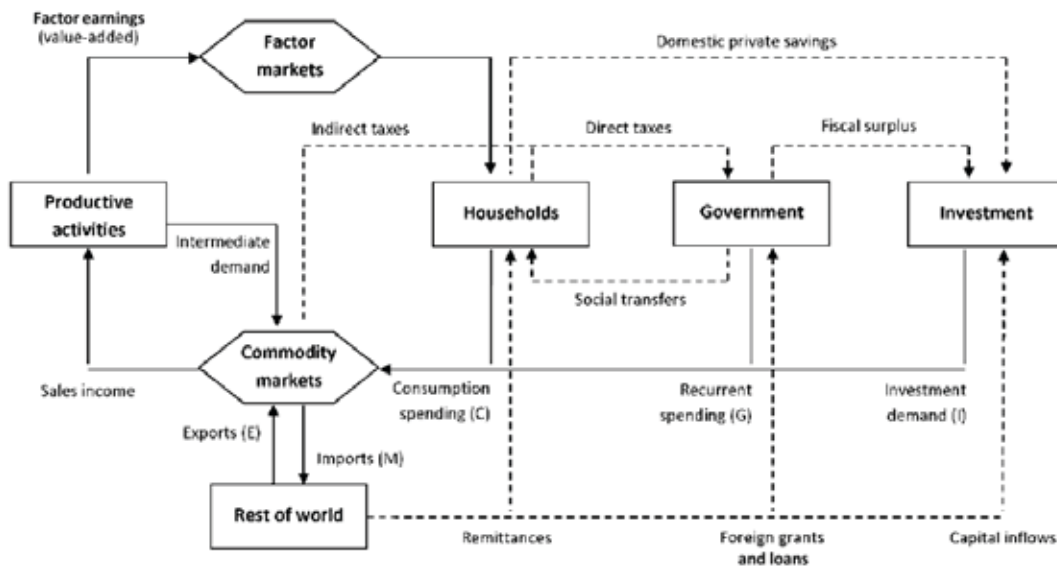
Factor earnings (value-added)

Factor markets

Domestic private savings

Indirect taxes

Direct taxes

Fiscal surplus

Productive activities

Households

Government

Investment

Intermediate demand

Social transfers

Commodity markets

Sales income

Consumption spending (C)

Recurrent spending (G)

Investment demand (I)

Exports (E)

Imports (M)

Rest of world

Remittances

Foreign grants and loans

Capital inflows